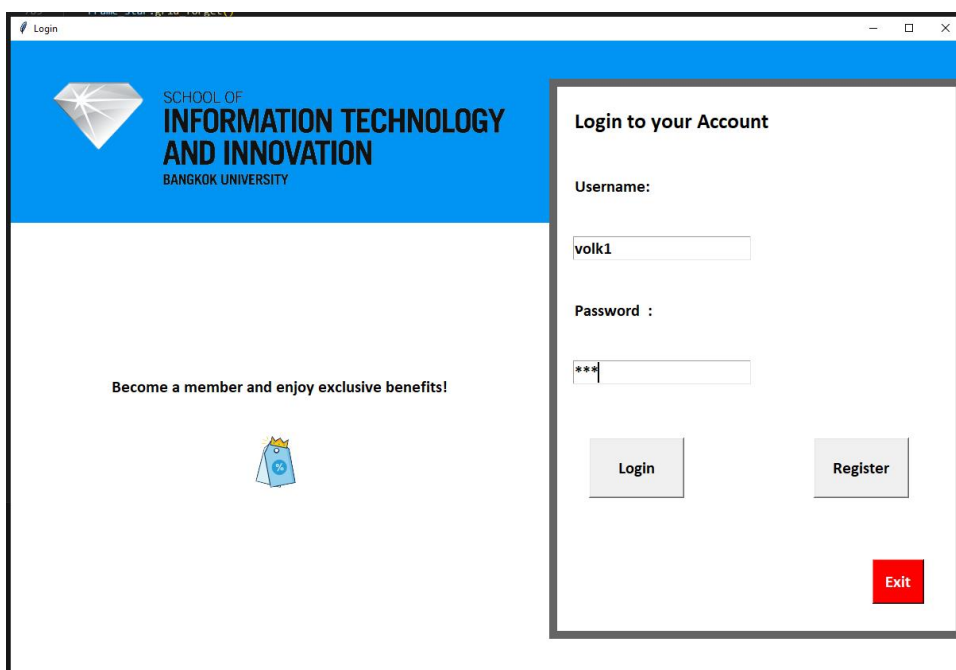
Login

SCHOOL OF
INFORMATION TECHNOLOGY
AND INNOVATION
BANGKOK UNIVERSITY

Become a member and enjoy exclusive benefits!

Login to your Account

Username:

volk1

Password :

***

Login

Register

Exit